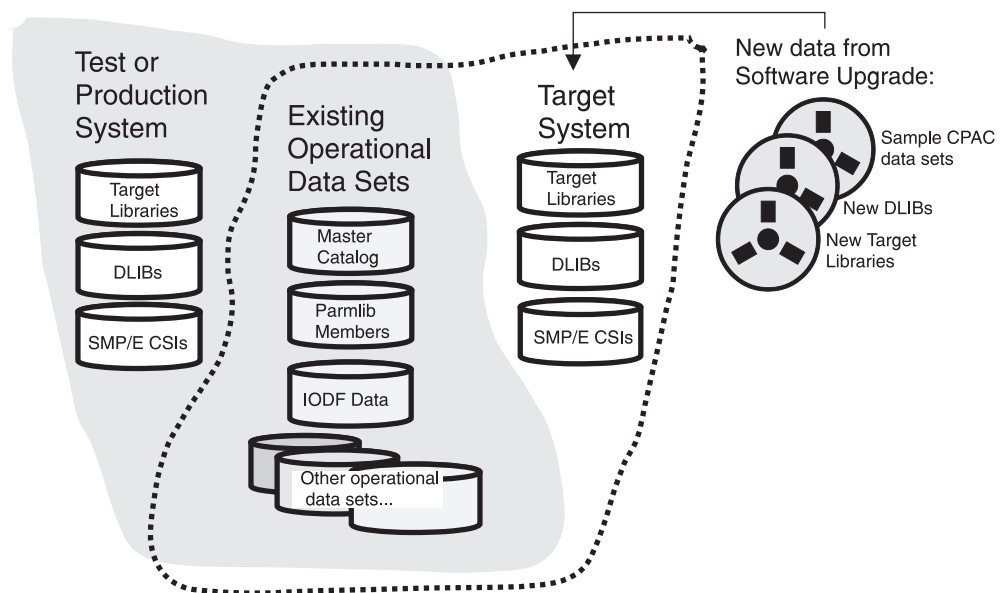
Test or Production System

Target Libraries

DLIBs

SMP/E CSIs

Existing Operational Data Sets

Master Catalog

Parmlib Members

IODF Data

Other operational data sets...

Target System

Target Libraries

DLIBs

SMP/E CSIs

New data from Software Upgrade:

Sample CPAC data sets

New DLIBs

New Target Libraries